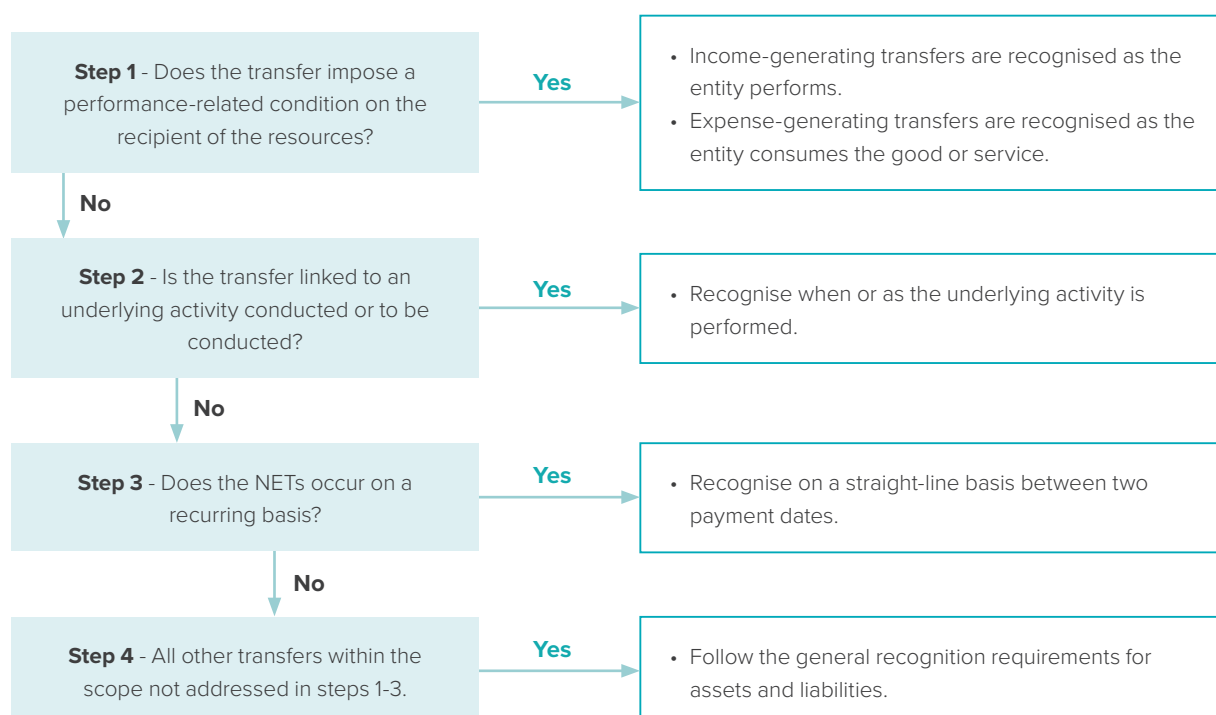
**Step 1** - Does the transfer impose a performance-related condition on the recipient of the resources?

Yes

- Income-generating transfers are recognised as the entity performs.
- Expense-generating transfers are recognised as the entity consumes the good or service.

No

**Step 2** - Is the transfer linked to an underlying activity conducted or to be conducted?

Yes

- Recognise when or as the underlying activity is performed.

No

**Step 3** - Does the NETs occur on a recurring basis?

Yes

- Recognise on a straight-line basis between two payment dates.

No

**Step 4** - All other transfers within the scope not addressed in steps 1-3.

Yes

- Follow the general recognition requirements for assets and liabilities.